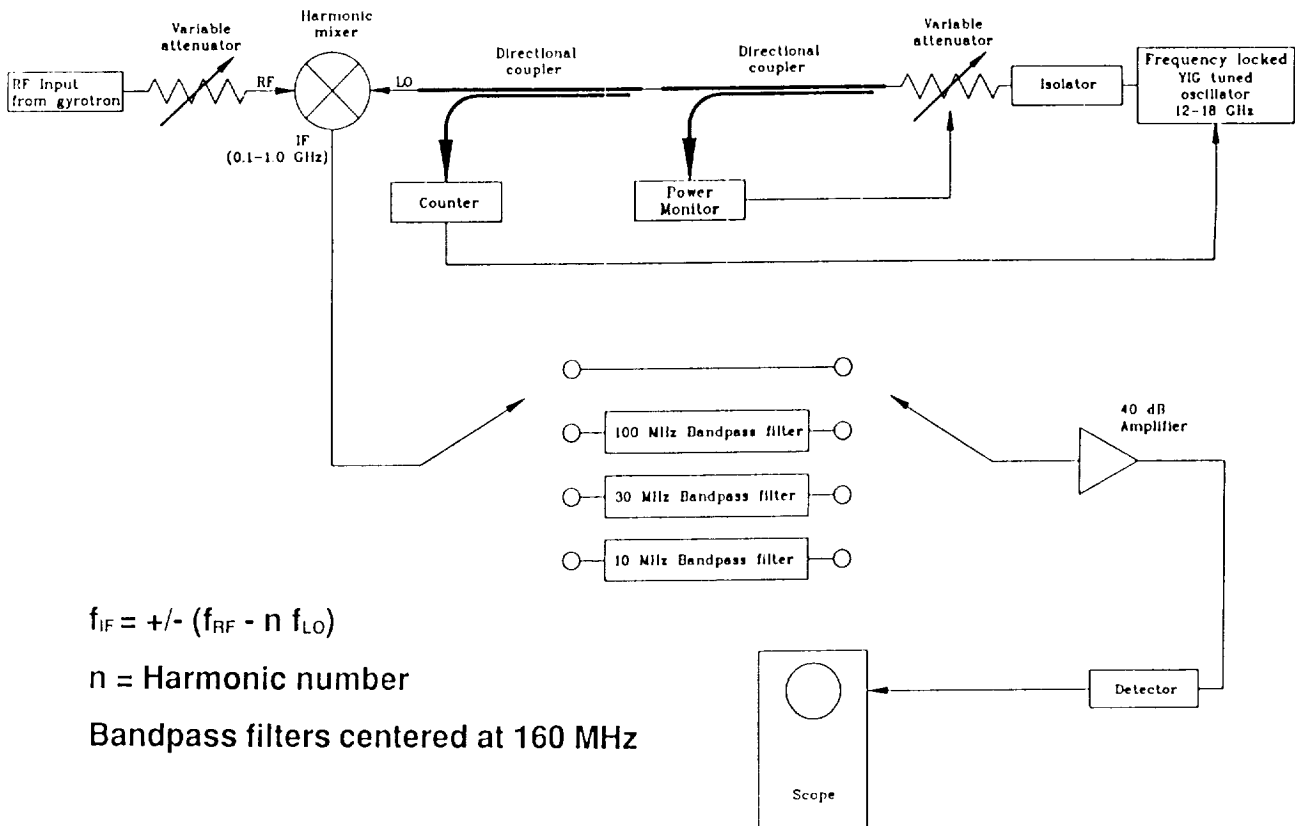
RF Input from gyrotron

Variable attenuator

RF

Harmonic mixer

LO

IF (0.1-1.0 GHz)

Directional coupler

Directional coupler

Variable attenuator

Isolator

Frequency locked YIG tuned oscillator 12-18 GHz

Counter

Power Monitor

100 MHz Bandpass filter

30 MHz Bandpass filter

10 MHz Bandpass filter

40 dB Amplifier

Detector

Scope

$f_{IF} = +/- (f_{RF} - n\ f_{LO})$

n = Harmonic number

Bandpass filters centered at 160 MHz